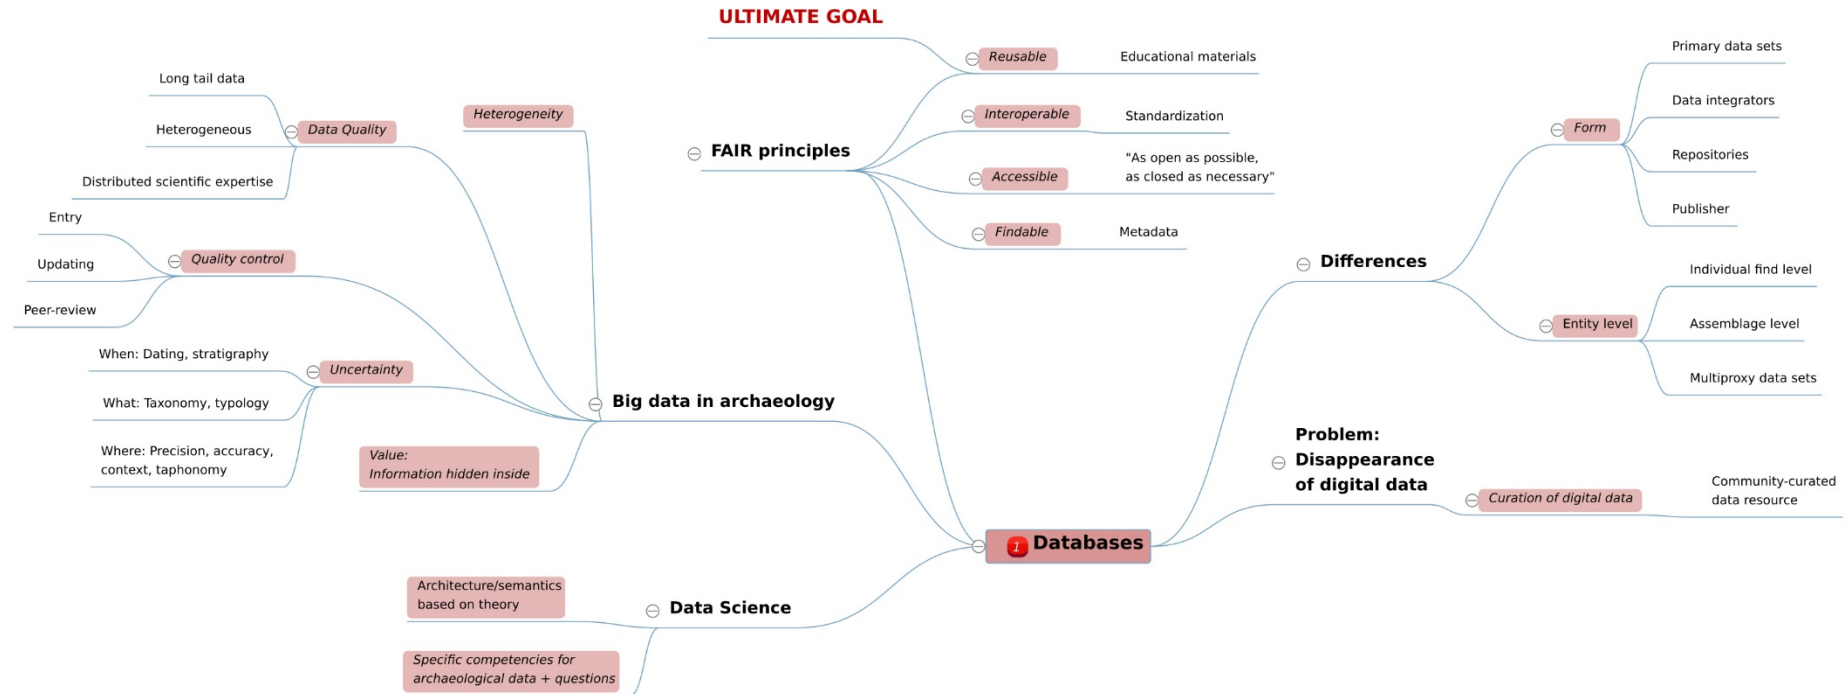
ULTIMATE GOAL

Reusable
Educational materials

Interoperable
Standardization

FAIR principles

Accessible
"As open as possible, as closed as necessary"

Findable
Metadata

Long tail data
Heterogeneous
Data Quality
Distributed scientific expertise

Heterogeneity

Entry
Updating
Quality control
Peer-review

When: Dating, stratigraphy
Uncertainty
What: Taxonomy, typology
Where: Precision, accuracy, context, taphonomy

Value: Information hidden inside

Big data in archaeology

Primary data sets
Data integrators
Form
Repositories
Publisher

Differences

Individual find level
Entity level
Assemblage level
Multiproxy data sets

Problem: Disappearance of digital data

Curation of digital data
Community-curated data resource

1 Databases

Architecture/semantics based on theory

Data Science

Specific competencies for archaeological data + questions